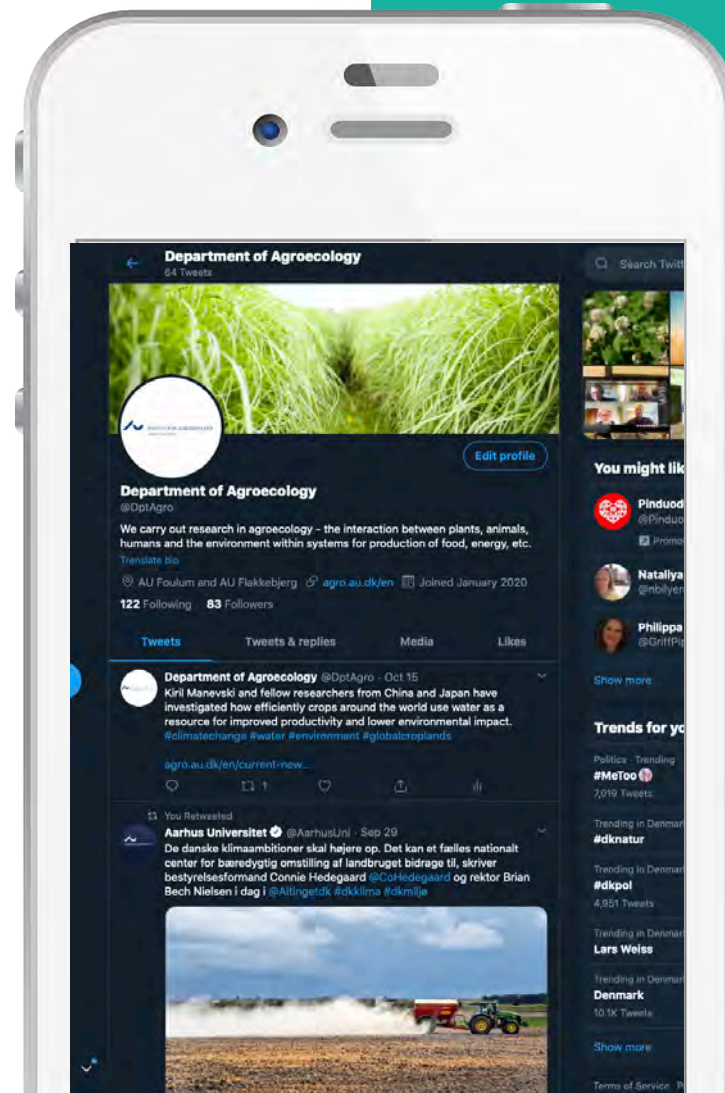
Department of Agroecology
64 Tweets

Search Twitt

Edit profile

Department of Agroecology
@DptAgro

We carry out research in agroecology - the interaction between plants, animals, humans and the environment within systems for production of food, energy, etc.
Translate bio

AU Foulum and AU Flakkebjerg agro.au.dk/en Joined January 2020

122 Following 83 Followers

Tweets Tweets & replies Media Likes

Department of Agroecology @DptAgro · Oct 15
Kiril Manevski and fellow researchers from China and Japan have investigated how efficiently crops around the world use water as a resource for improved productivity and lower environmental impact. #climatechange #water #environment #globalcroplands

agro.au.dk/en/current-new...

1

You Retweeted
Aarhus Universitet @AarhusUni · Sep 29
De danske klimaambitioner skal højere op. Det kan et fælles nationalt center for bæredygtig omstilling af landbruget bidrage til, skriver bestyrelsesformand Connie Hedegaard @CoHedegaard og rektor Brian Bech Nielsen i dag i @Altingetdk #dkklima #dkmiljø

You might lik

Pinduod
@Pinduo
Promo

Nataliya
@nbilyer

Philippa
@GriffPi

Show more

Trends for yo

Politics · Trending
#MeToo
7,019 Tweets

Trending in Denmar
#dknatur

Trending in Denmar
#dkpol
4,951 Tweets

Trending in Denmar
Lars Weiss

Trending in Denmar
Denmark
10.1K Tweets

Show more

Terms of Service P